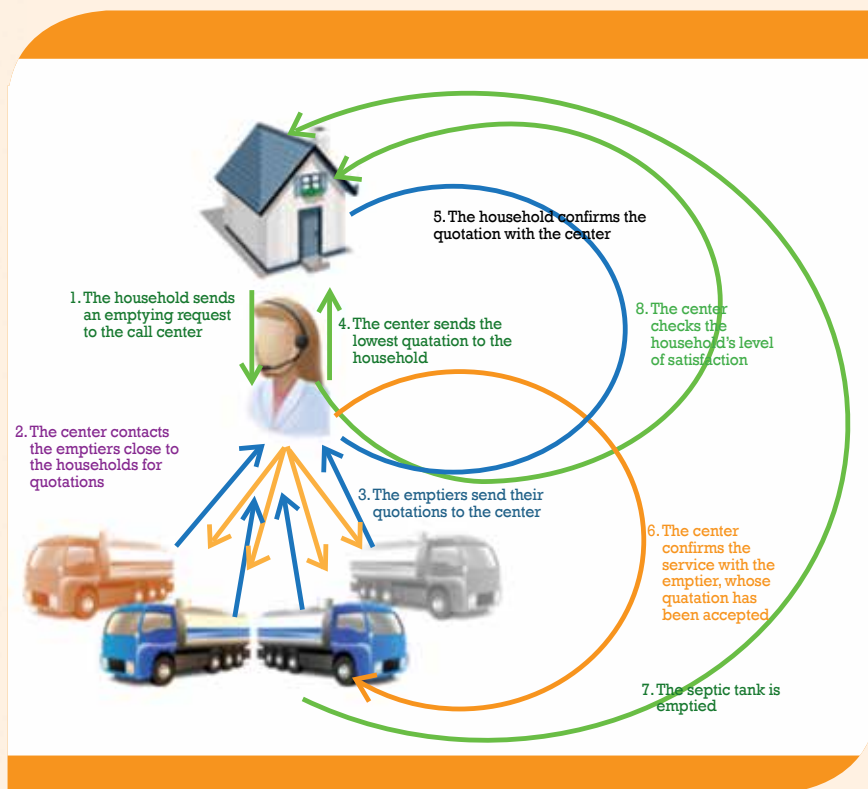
5. The household confirms the quotation with the center

1. The household sends an emptying request to the call center

4. The center sends the lowest quatation to the household

8. The center checks the household's level of satisfaction

2. The center contacts the emptiers close to the households for quotations

3. The emptiers send their quotations to the center

6. The center confirms the service with the emptier, whose quatation has been accepted

7. The septic tank is emptied